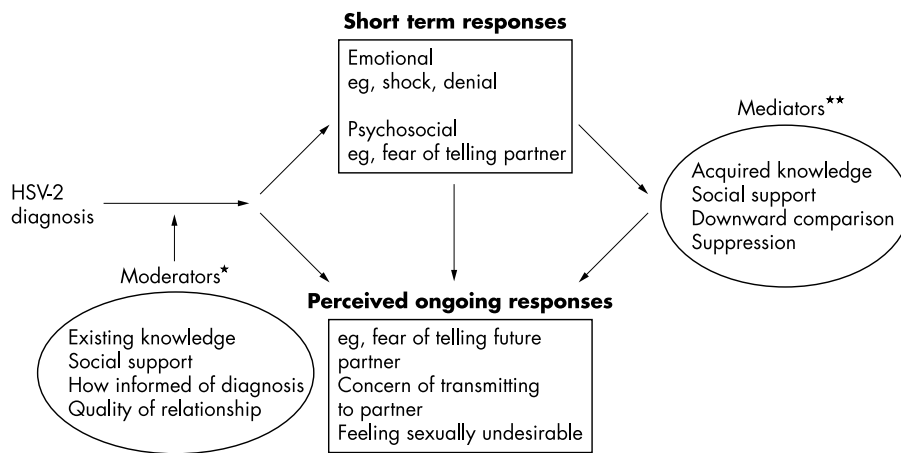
Short term responses

Emotional
eg, shock, denial

Psychosocial
eg, fear of telling partner

Mediators**

Acquired knowledge
Social support
Downward comparison
Suppression

HSV-2 diagnosis

Moderators*

Existing knowledge
Social support
How informed of diagnosis
Quality of relationship

Perceived ongoing responses

eg, fear of telling future partner
Concern of transmitting to partner
Feeling sexually undesirable